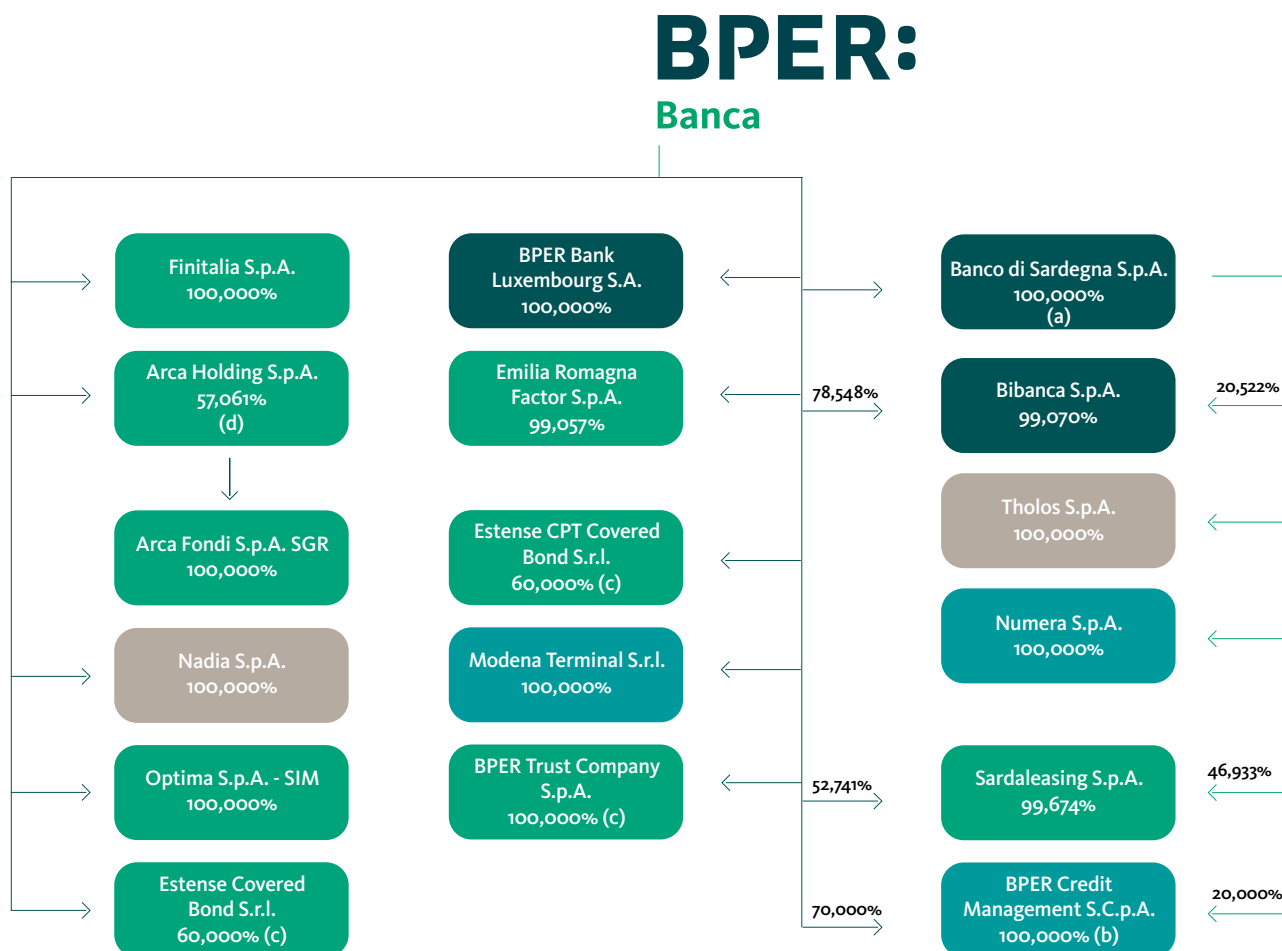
BPER:
Banca

Finitalia S.p.A.
100,000%

Arca Holding S.p.A.
57,061%
(d)

Arca Fondi S.p.A. SGR
100,000%

Nadia S.p.A.
100,000%

Optima S.p.A. - SIM
100,000%

Estense Covered Bond S.r.l.
60,000% (c)

BPER Bank Luxembourg S.A.
100,000%

Emilia Romagna Factor S.p.A.
99,057%

Estense CPT Covered Bond S.r.l.
60,000% (c)

Modena Terminal S.r.l.
100,000%

BPER Trust Company S.p.A.
100,000% (c)

Banco di Sardegna S.p.A.
100,000%
(a)

78,548%

Bibanca S.p.A.
99,070%

20,522%

Tholos S.p.A.
100,000%

Numera S.p.A.
100,000%

52,741%

Sardaleasing S.p.A.
99,674%

46,933%

70,000%

BPER Credit Management S.C.p.A.
100,000% (b)

20,000%